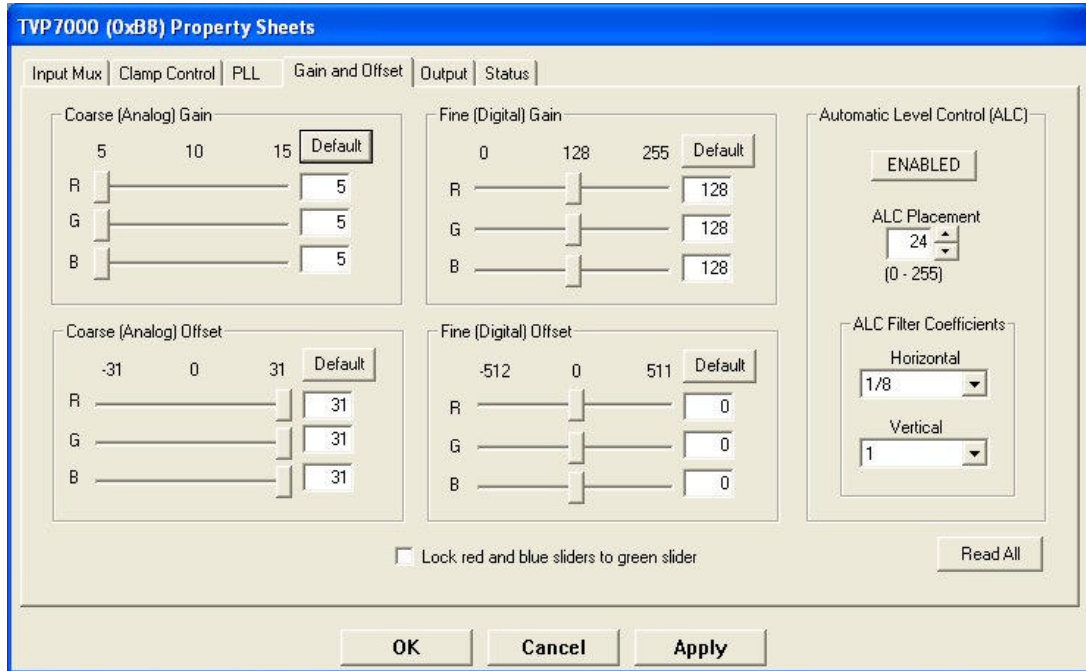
TVP7000 (0xB8) Property Sheets

Input Mux | Clamp Control | PLL | Gain and Offset | Output | Status

Coarse (Analog) Gain
5 10 15 Default
R 5
G 5
B 5

Fine (Digital) Gain
0 128 255 Default
R 128
G 128
B 128

Automatic Level Control (ALC)
ENABLED
ALC Placement
24
(0 - 255)

Coarse (Analog) Offset
-31 0 31 Default
R 31
G 31
B 31

Fine (Digital) Offset
-512 0 511 Default
R 0
G 0
B 0

ALC Filter Coefficients
Horizontal
1/8
Vertical
1

Lock red and blue sliders to green slider

Read All

OK Cancel Apply